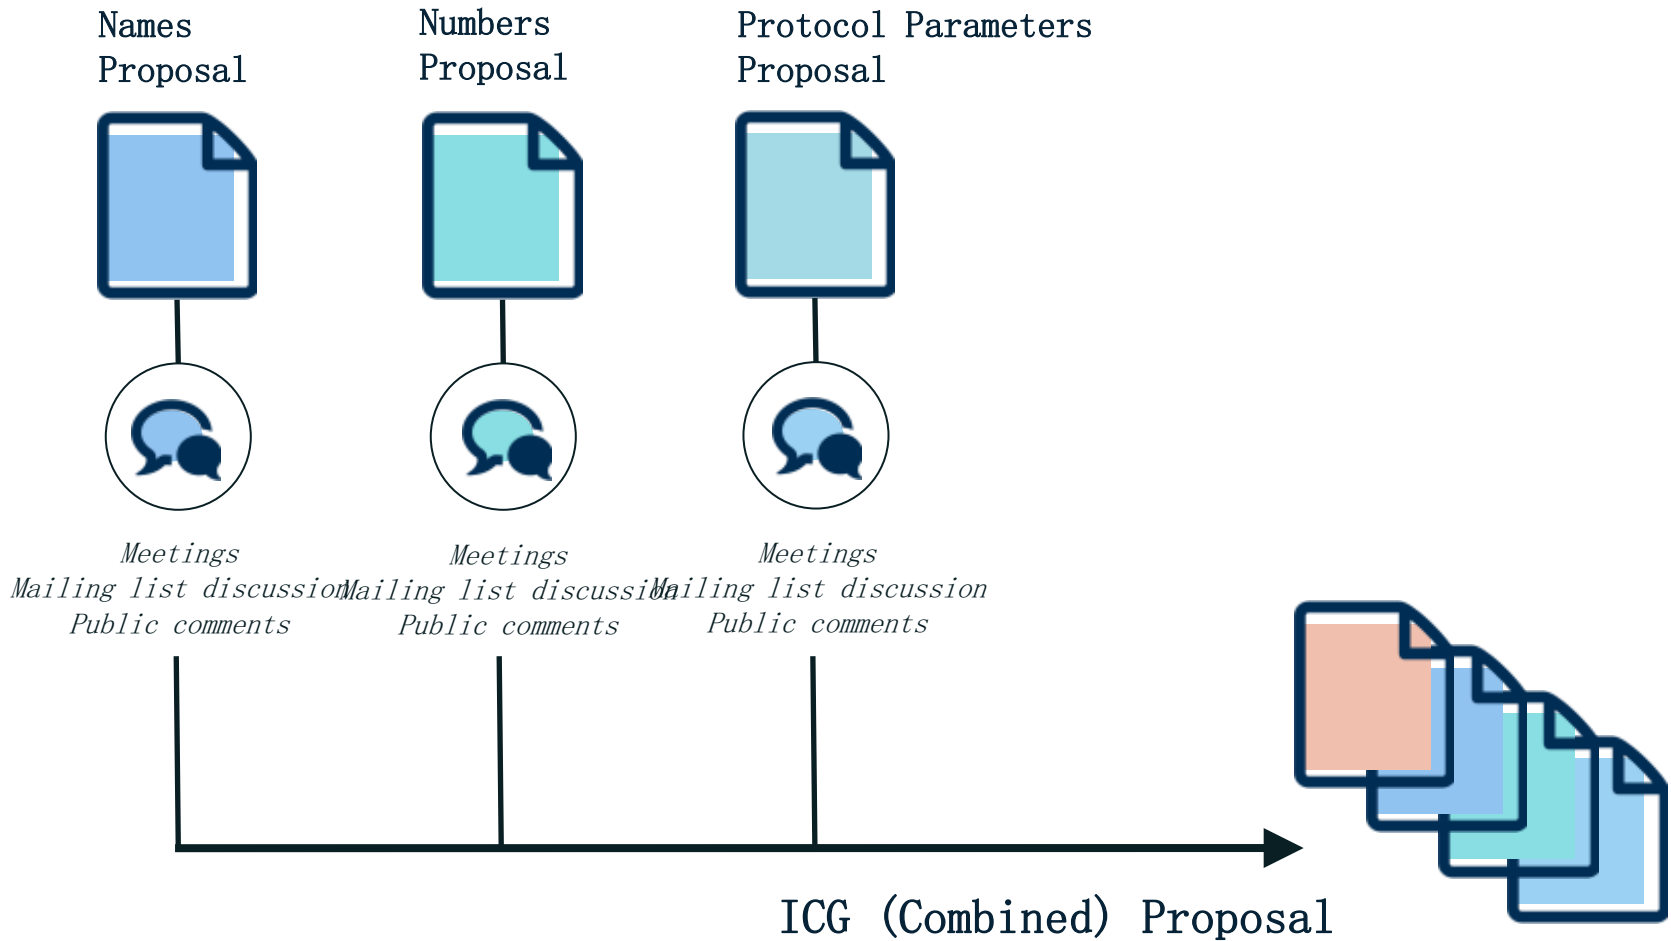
Names Proposal

Numbers Proposal

Protocol Parameters Proposal

Meetings
Mailing list discussion
Public comments

Meetings
Mailing list discussion
Public comments

Meetings
Mailing list discussion
Public comments

ICG (Combined) Proposal